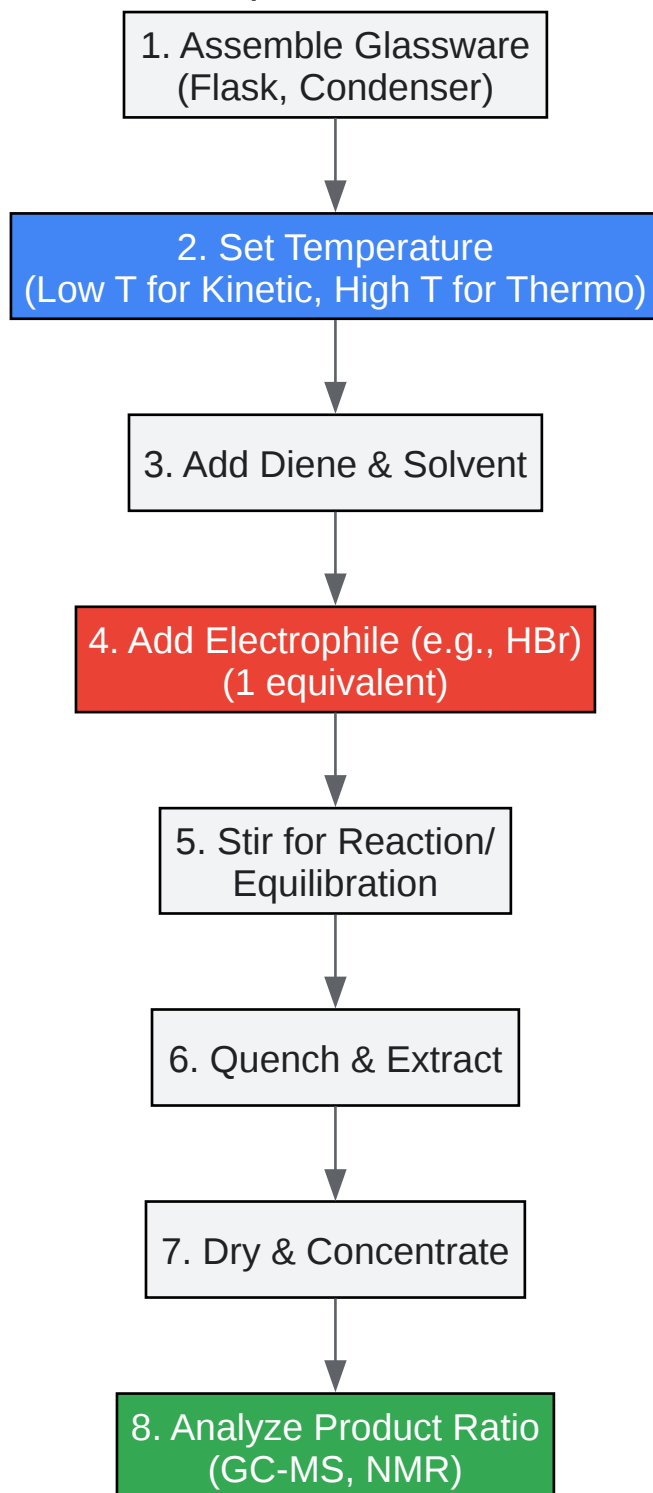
1. Assemble Glassware (Flask, Condenser)

2. Set Temperature (Low T for Kinetic, High T for Thermo)

3. Add Diene & Solvent

4. Add Electrophile (e.g., HBr) (1 equivalent)

5. Stir for Reaction/ Equilibration

6. Quench & Extract

7. Dry & Concentrate

8. Analyze Product Ratio (GC-MS, NMR)